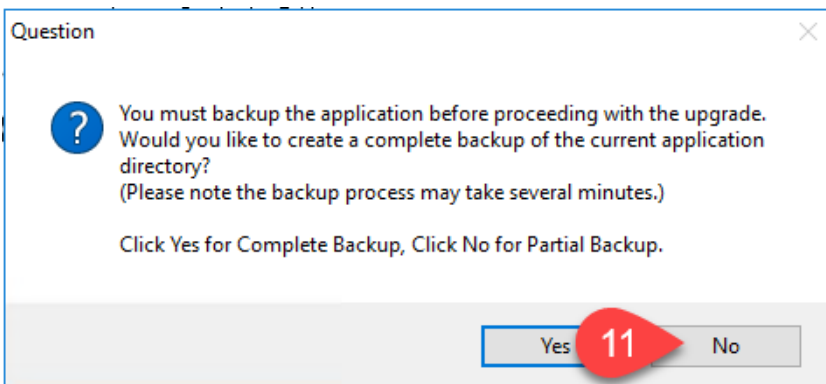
Question

You must backup the application before proceeding with the upgrade. Would you like to create a complete backup of the current application directory?
(Please note the backup process may take several minutes.)

Click Yes for Complete Backup, Click No for Partial Backup.

Yes 11 No